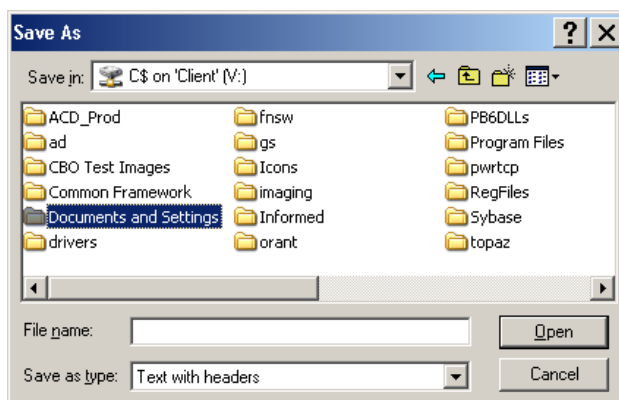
Save As

?

Save in: C$ on 'Client' (V:)

ACD_Prod
ad
CBO Test Images
Common Framework
Documents and Settings
drivers

fnsw
gs
Icons
imaging
Informed
orant

PB6DLLs
Program Files
pwrtcp
RegFiles
Sybase
topaz

File name:

Open

Save as type: Text with headers

Cancel